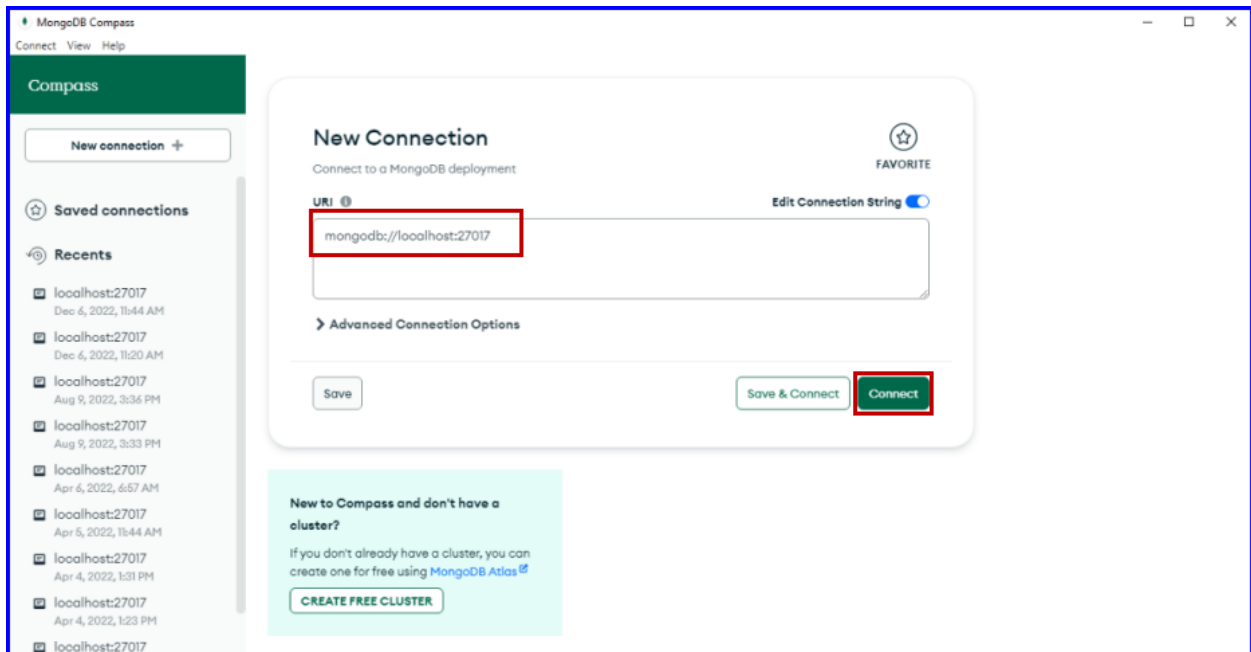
MongoDB Compass

Connect View Help

Compass

New connection +

Saved connections

Recents

localhost:27017
Dec 6, 2022, 11:44 AM

localhost:27017
Dec 6, 2022, 11:20 AM

localhost:27017
Aug 9, 2022, 3:36 PM

localhost:27017
Aug 9, 2022, 3:33 PM

localhost:27017
Apr 6, 2022, 6:57 AM

localhost:27017
Apr 5, 2022, 11:44 AM

localhost:27017
Apr 4, 2022, 1:31 PM

localhost:27017
Apr 4, 2022, 1:23 PM

localhost:27017

New Connection

Connect to a MongoDB deployment

FAVORITE

URI

Edit Connection String

mongodb://localhost:27017

> Advanced Connection Options

Save

Save & Connect

Connect

New to Compass and don't have a cluster?

If you don't already have a cluster, you can create one for free using MongoDB Atlas

CREATE FREE CLUSTER